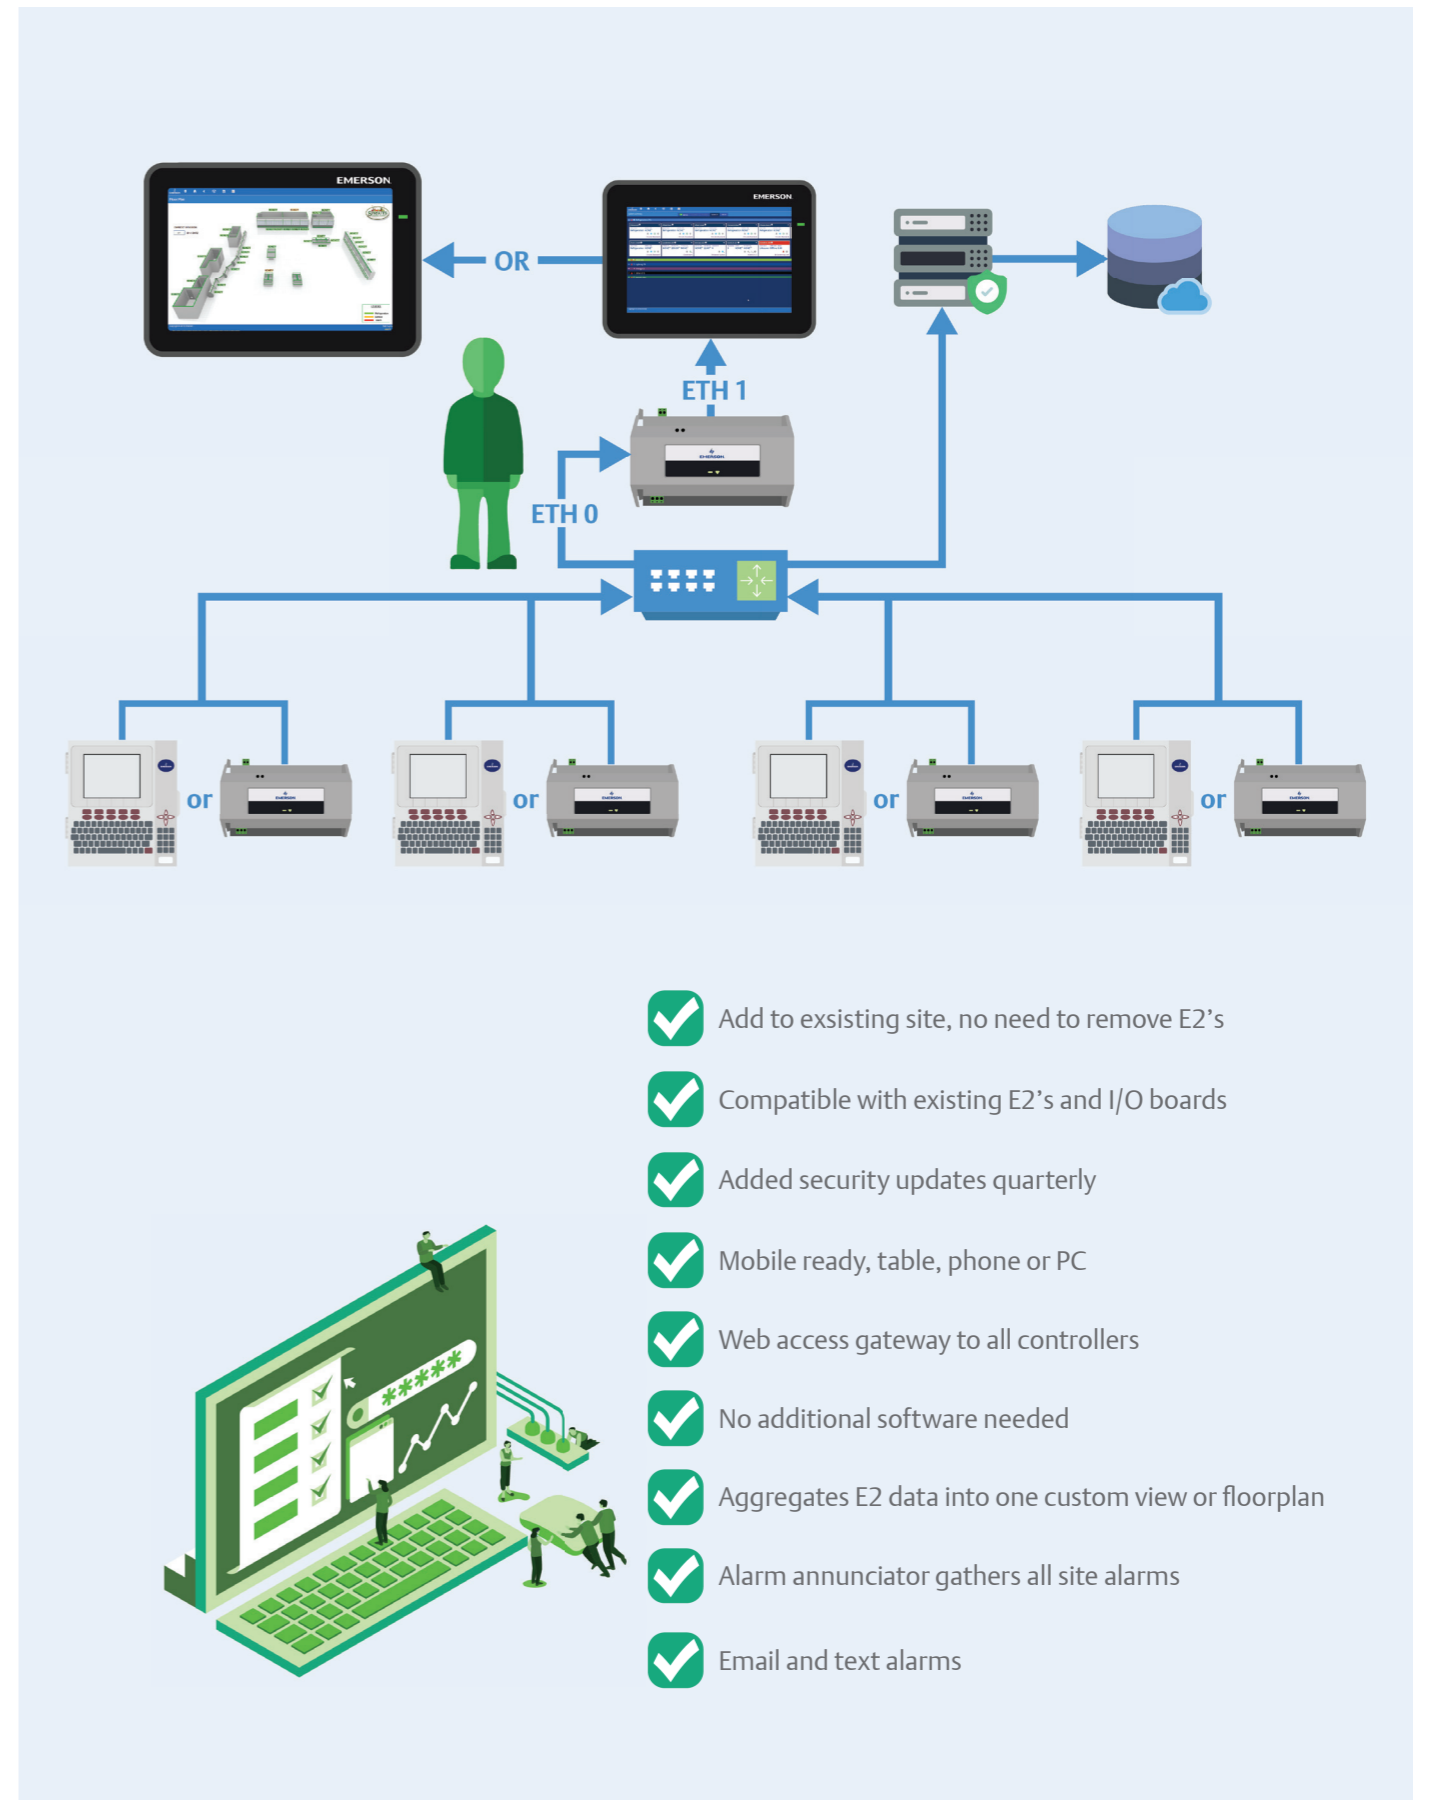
EMERSON

OR

EMERSON

ETH 1

EMERSON

ETH 0

or

or

or

or

Add to exsisting site, no need to remove E2's

Compatible with existing E2's and I/O boards

Added security updates quarterly

Mobile ready, table, phone or PC

Web access gateway to all controllers

No additional software needed

Aggregates E2 data into one custom view or floorplan

Alarm annunciator gathers all site alarms

Email and text alarms

*****